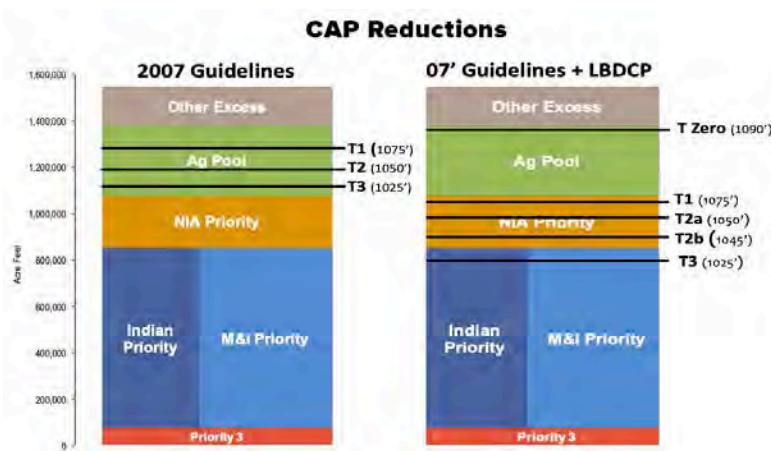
CAP Reductions

2007 Guidelines

07' Guidelines + LBDCP

1,600,000
1,400,000
1,200,000
1,000,000
800,000
600,000
400,000
200,000
0

Acre Feet

Other Excess
Ag Pool
NIA Priority
Indian Priority
M&I Priority
Priority 3

T1 (1075')
T2 (1050')
T3 (1025')

Other Excess
Ag Pool
NIA Priority
Indian Priority
M&I Priority
Priority 3

T Zero (1090')
T1 (1075')
T2a (1050')
T2b (1045')
T3 (1025')